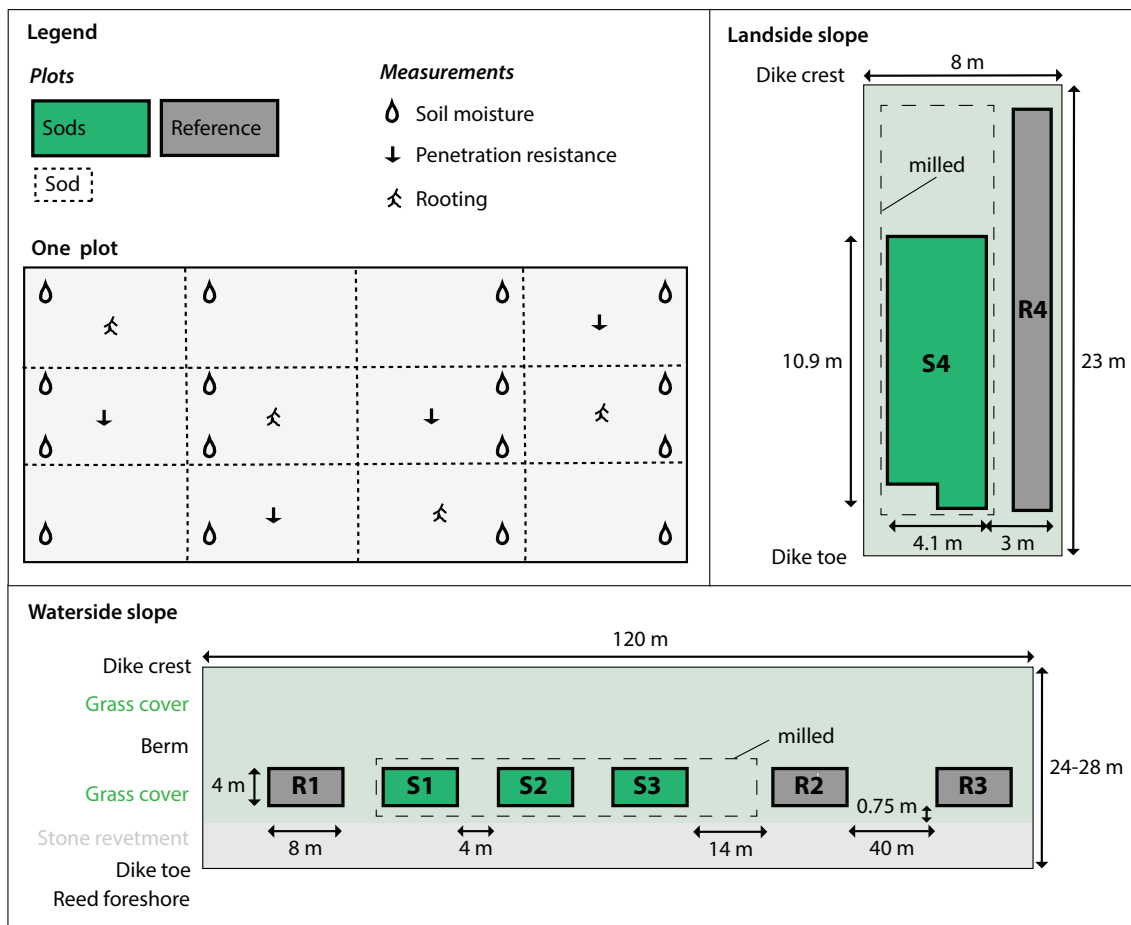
Legend

Plots

Sods

Reference

Sod

Measurements

Soil moisture

Penetration resistance

Rooting

One plot

Landside slope

Dike crest

8 m

milled

10.9 m

S4

R4

23 m

Dike toe

4.1 m

3 m

Waterside slope

120 m

Dike crest

Grass cover

Berm

milled

24-28 m

Grass cover

4 m

R1

S1

S2

S3

R2

R3

0.75 m

Stone revetment

8 m

4 m

14 m

40 m

Dike toe

Reed foreshore